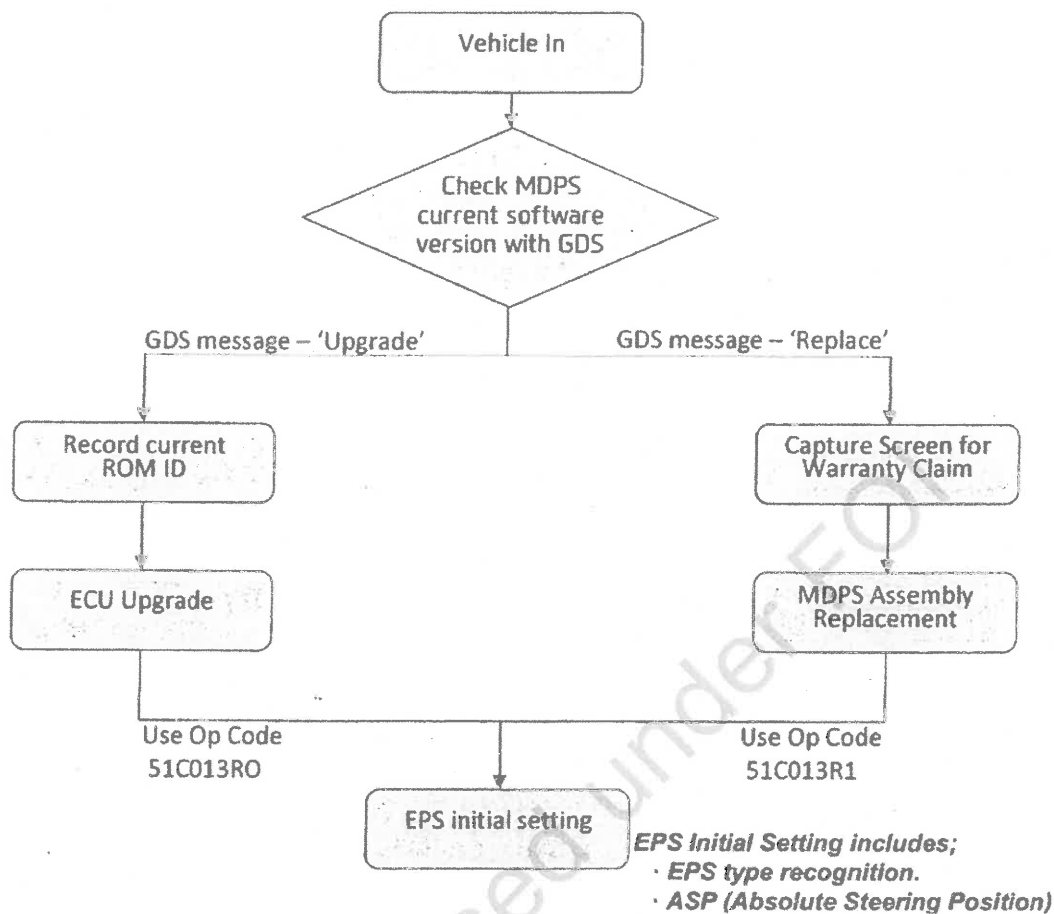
Vehicle In

Check MDPS current software version with GDS

GDS message – 'Upgrade'

GDS message – 'Replace'

Record current ROM ID

Capture Screen for Warranty Claim

ECU Upgrade

MDPS Assembly Replacement

Use Op Code 51C013RO

Use Op Code 51C013R1

EPS initial setting

EPS Initial Setting includes;
· EPS type recognition.
· ASP (Absolute Steering Position)

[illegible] under FO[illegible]